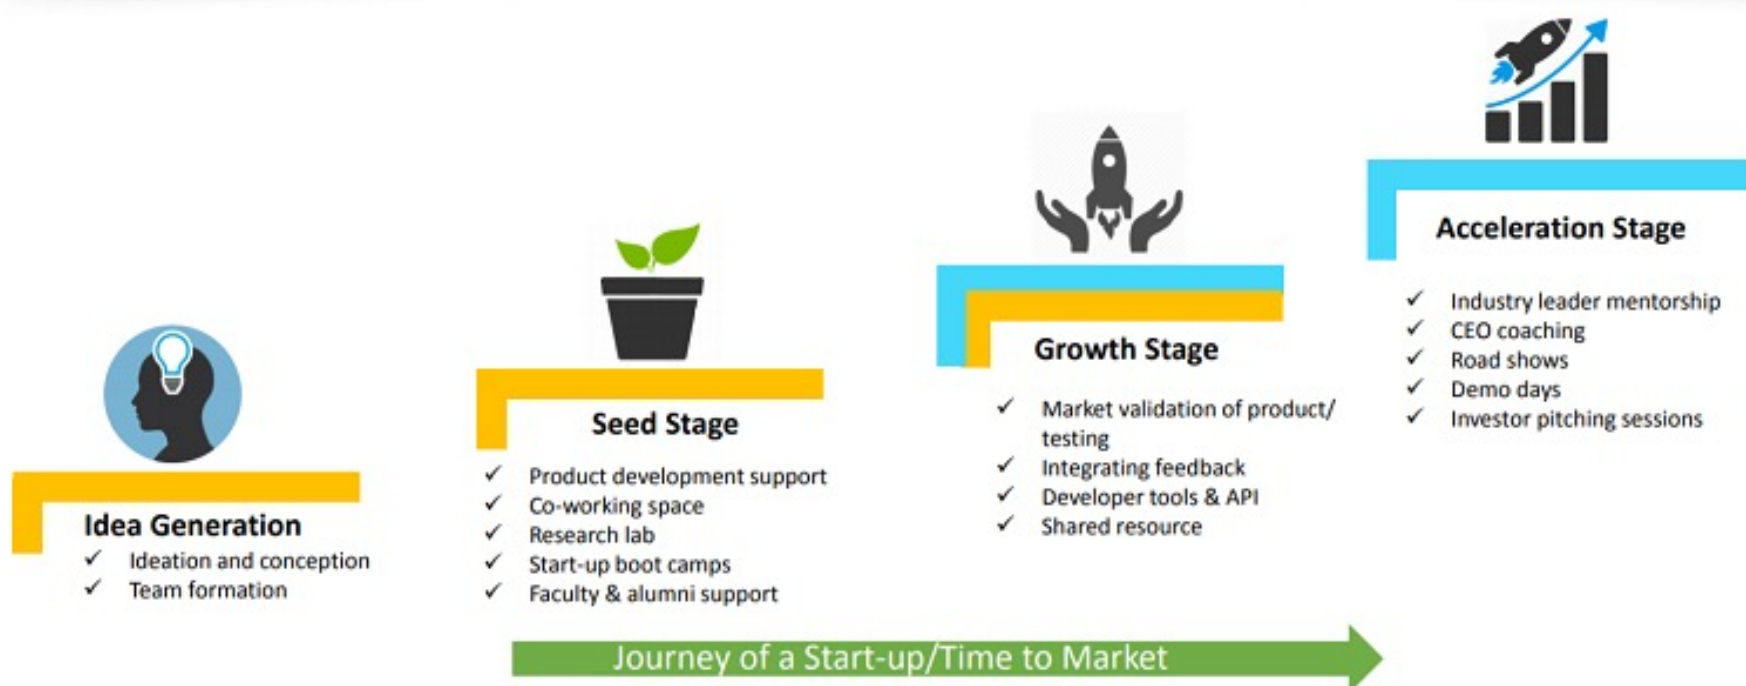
Idea Generation
✓ Ideation and conception
✓ Team formation

Seed Stage
✓ Product development support
✓ Co-working space
✓ Research lab
✓ Start-up boot camps
✓ Faculty & alumni support

Growth Stage
✓ Market validation of product/ testing
✓ Integrating feedback
✓ Developer tools & API
✓ Shared resource

Acceleration Stage
✓ Industry leader mentorship
✓ CEO coaching
✓ Road shows
✓ Demo days
✓ Investor pitching sessions

Journey of a Start-up/Time to Market